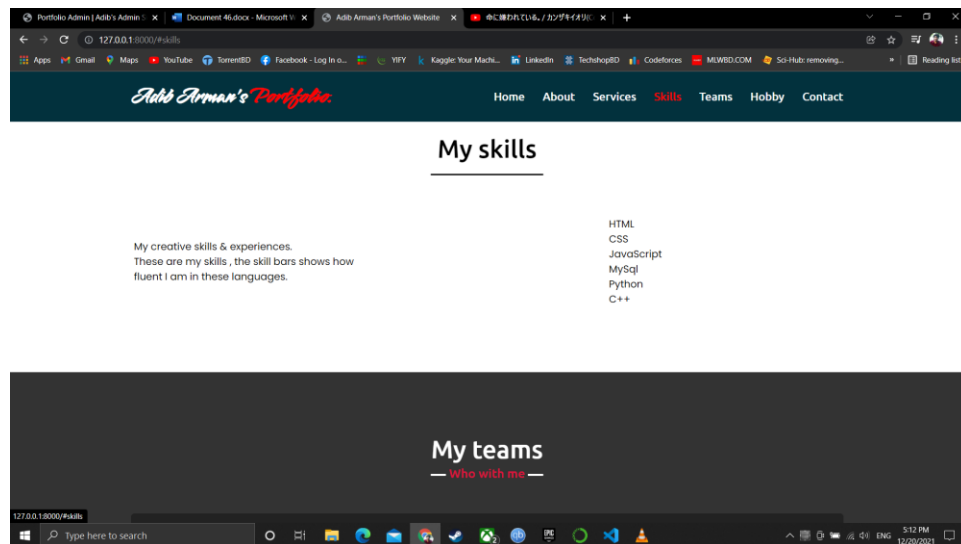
Portfolio Admin | Adib's Admin S
Document 46.docx - Microsoft W
Adib Arman's Portfolio Website
命に嫌われている。/ カンザキイオリ
127.0.0.1:8000/#skills
Apps Gmail Maps YouTube TorrentBD Facebook - Log In o... YIFY Kaggle: Your Machi... LinkedIn TechshopBD Codeforces MLWBD.COM Sci-Hub: removing...
Reading list

Adib Arman's Portfolio.
Home About Services Skills Teams Hobby Contact

My skills

My creative skills & experiences.
These are my skills , the skill bars shows how fluent I am in these languages.

HTML
CSS
JavaScript
MySql
Python
C++

My teams
— Who with me —

127.0.0.1:8000/#skills
Type here to search
ENG 5:12 PM 12/20/2021